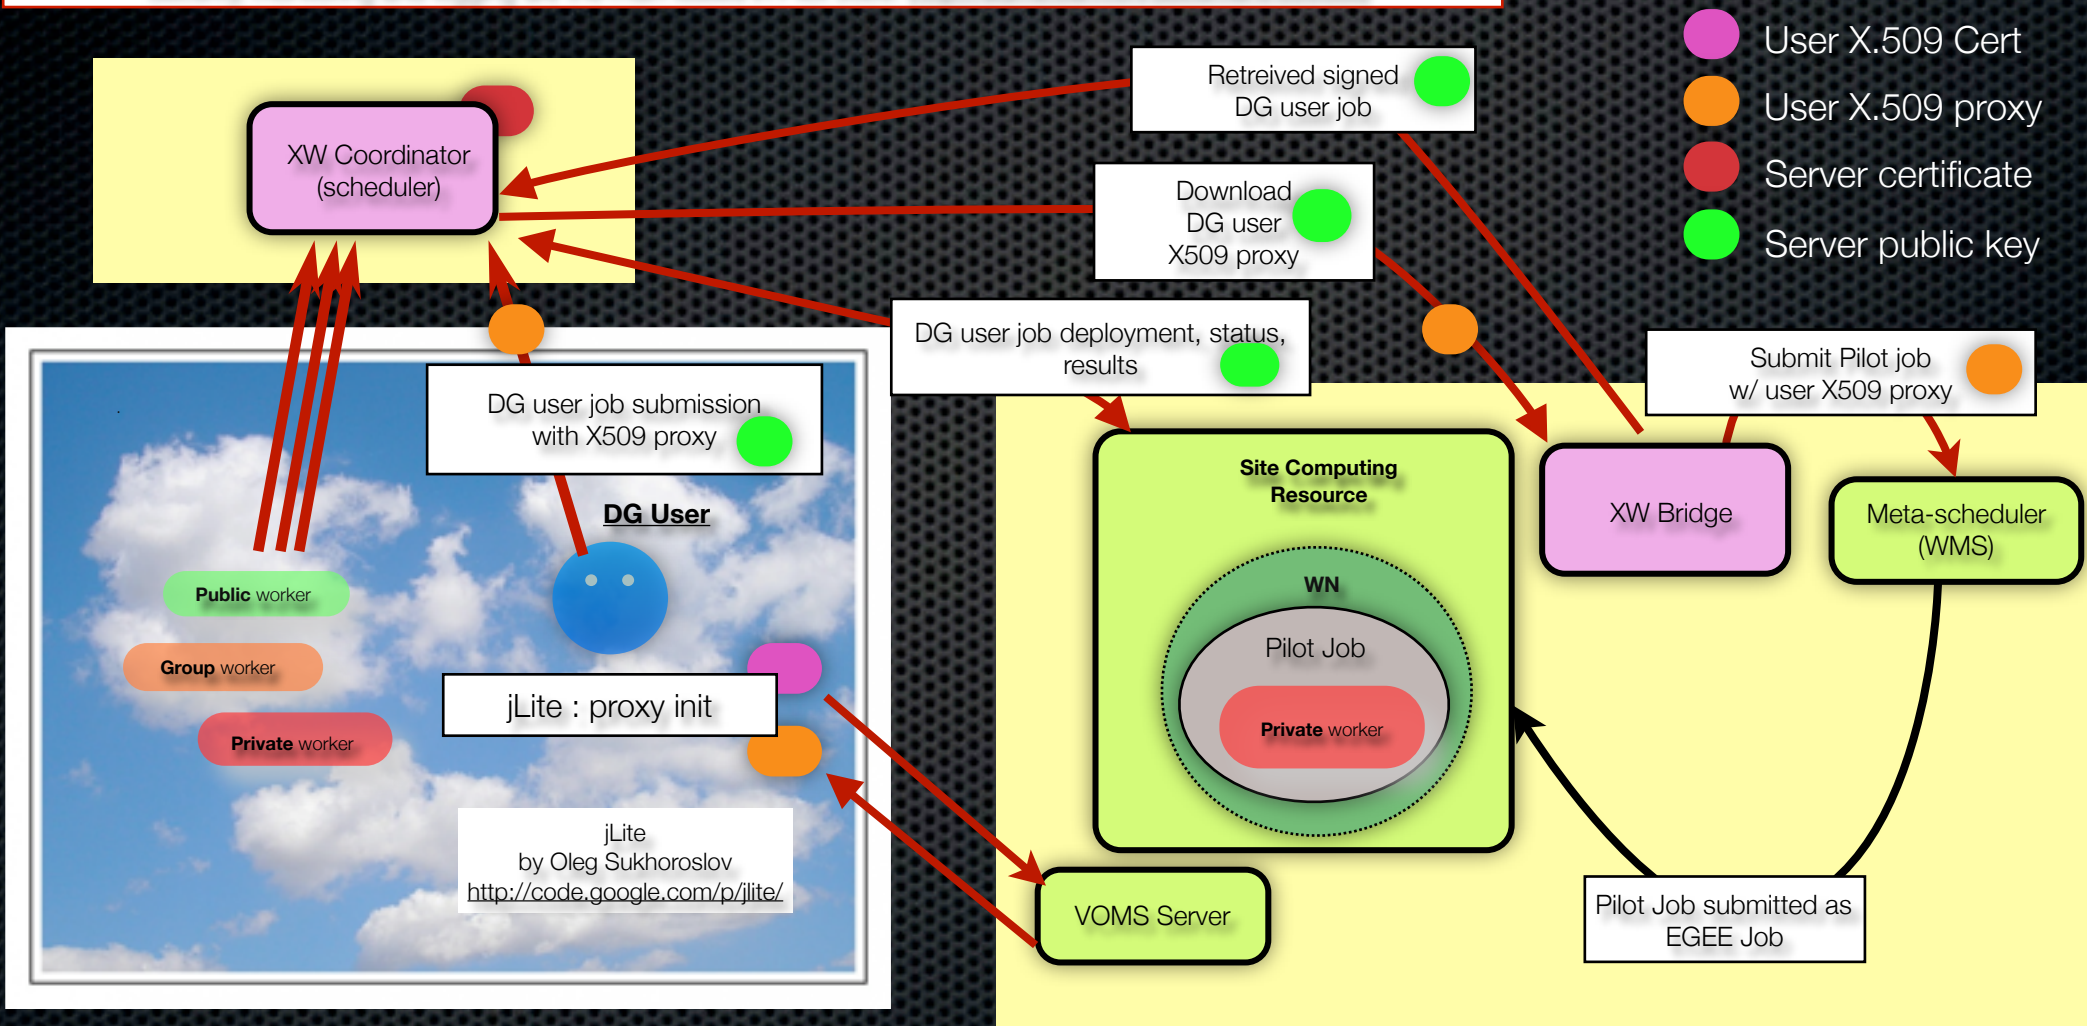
User X.509 Cert
User X.509 proxy
Server certificate
Server public key

XW Coordinator (scheduler)

Retreived signed DG user job

Download DG user X509 proxy

DG user job deployment, status, results

Submit Pilot job w/ user X509 proxy

DG user job submission with X509 proxy

DG User

Public worker

Group worker

Private worker

jLite : proxy init

jLite
by Oleg Sukhoroslov
http://code.google.com/p/jlite/

Site Computing Resource

WN

Pilot Job

Private worker

XW Bridge

Meta-scheduler (WMS)

VOMS Server

Pilot Job submitted as EGEE Job